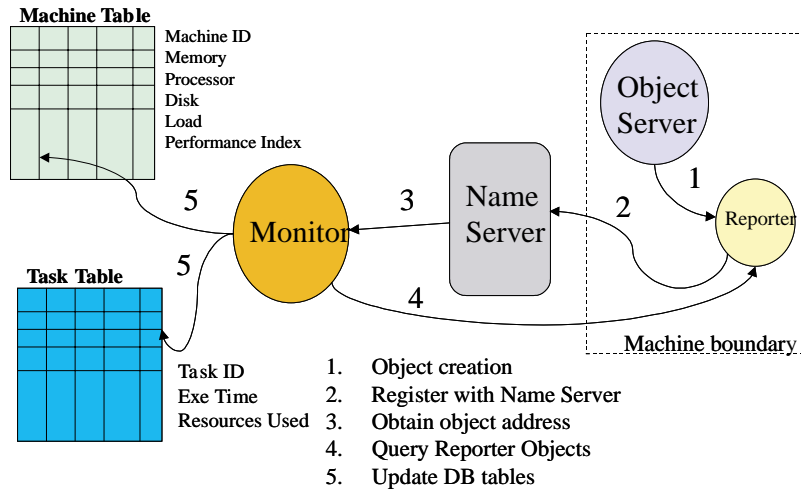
Machine Table
Machine ID
Memory
Processor
Disk
Load
Performance Index

Object Server

1

Reporter

2

Name Server

3

Monitor

5

5

4

Task Table

Machine boundary

Task ID
Exe Time
Resources Used

1. Object creation
2. Register with Name Server
3. Obtain object address
4. Query Reporter Objects
5. Update DB tables